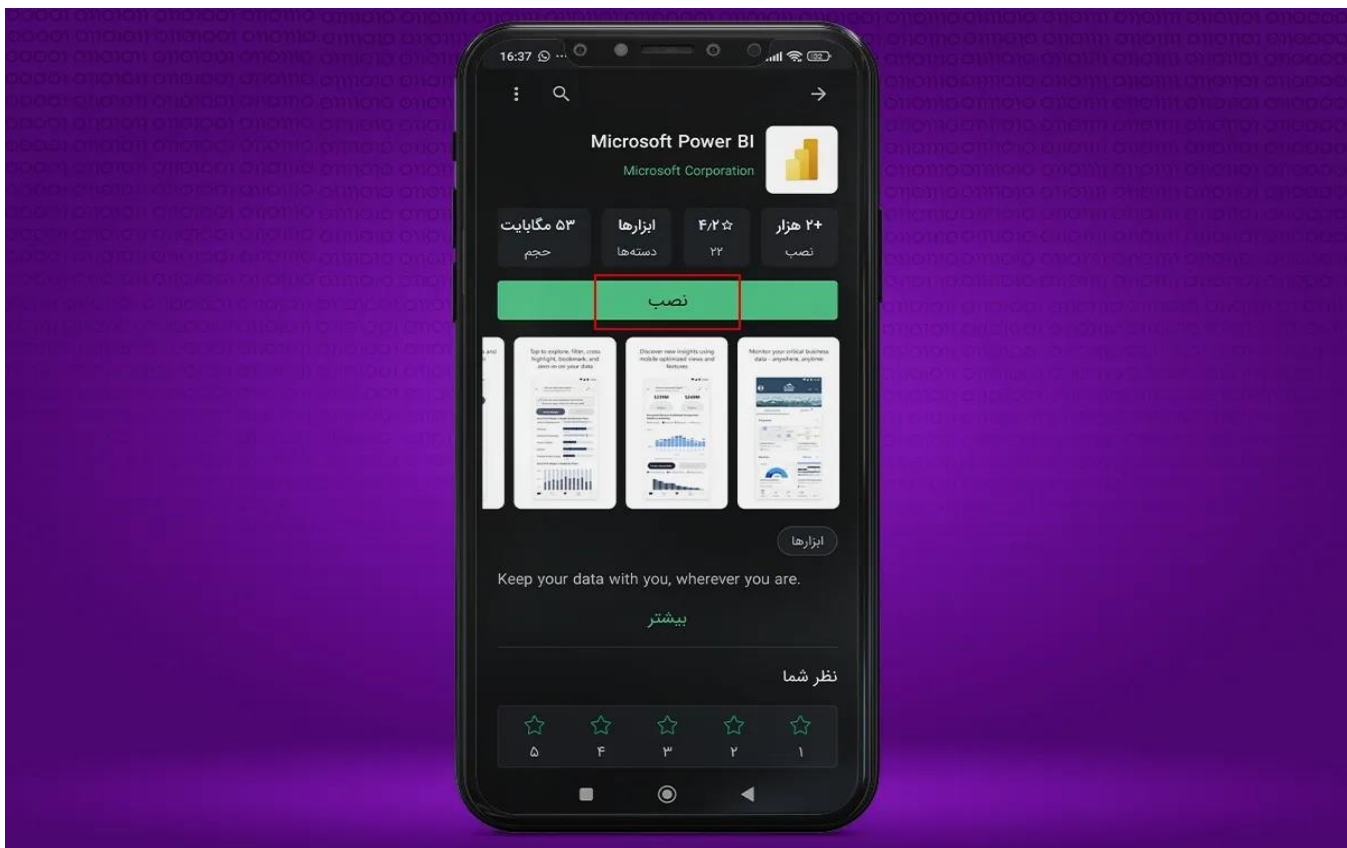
16:37

Microsoft Power BI
Microsoft Corporation

+۲ هزار
نصب

۴/۲☆
۲۲

ابزارها
دسته‌ها

۵۳ مگابایت
حجم

نصب

Monitor your critical business data - anywhere, anytime

Discover new insights using mobile optimized views and features

Tap to explore, filter, cross highlight, bookmark, and zoom-in on your data

ابزارها

Keep your data with you, wherever you are.

بیشتر

نظر شما

۱ ۲ ۳ ۴ ۵